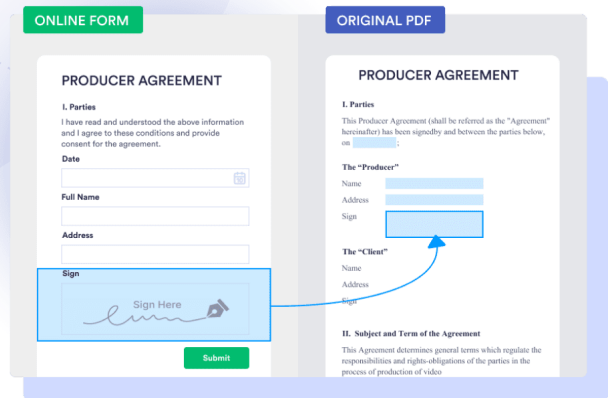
ONLINE FORM

PRODUCER AGREEMENT

I. Parties

I have read and understood the above information and I agree to these conditions and provide consent for the agreement.

Date

Full Name

Address

Sign

Sign Here

Submit

ORIGINAL PDF

PRODUCER AGREEMENT

I. Parties

This Producer Agreement (shall be referred as the "Agreement" hereinafter) has been signedby and between the parties below, on ;

The "Producer"

Name

Address

Sign

The "Client"

Name

Address

Sign

II. Subject and Term of the Agreement

This Agreement determines general terms which regulate the responsibilities and rights-obligations of the parties in the process of production of video